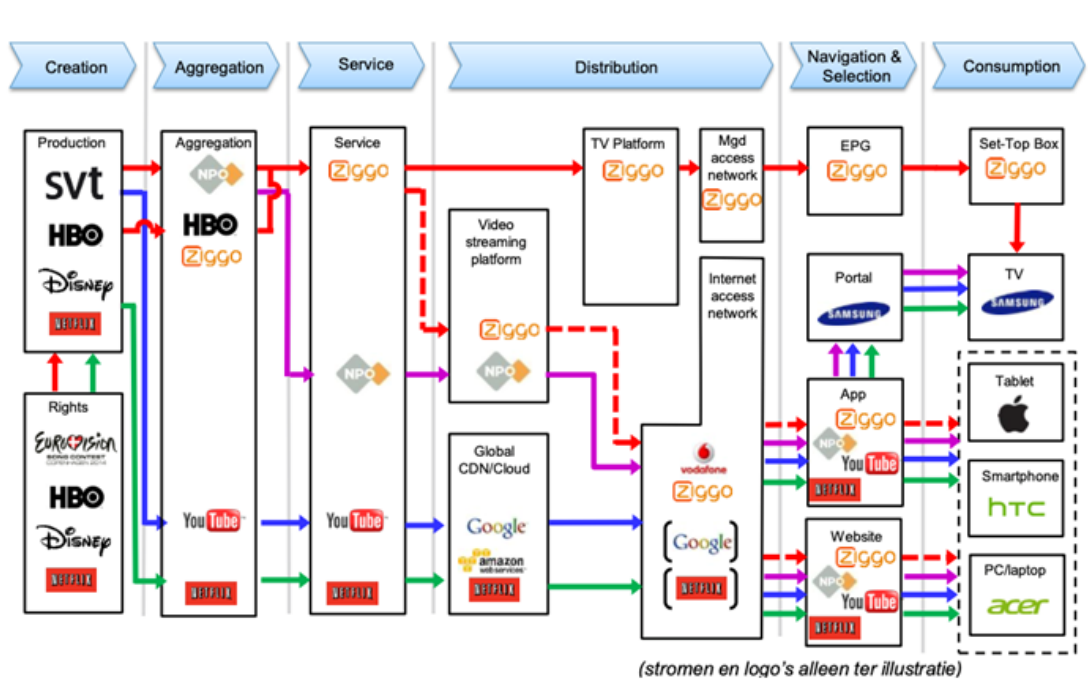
Creation
Aggregation
Service
Distribution
Navigation & Selection
Consumption

Production
SVT
HBO
Disney
NETFLIX

Rights
Eurovision Song Contest Copenhagen 2014
HBO
Disney
NETFLIX

Aggregation
NPO
HBO
Ziggo
YouTube
NETFLIX

Service
Ziggo
NPO
YouTube
NETFLIX

TV Platform
Ziggo

Mgd access network
Ziggo

Video streaming platform
Ziggo
NPO

Global CDN/Cloud
Google
amazon web services
NETFLIX

Internet access network
vodafone
Ziggo
Google
NETFLIX

EPG
Ziggo

Portal
SAMSUNG

App
Ziggo
NPO
YouTube
NETFLIX

Website
Ziggo
NPO
YouTube
NETFLIX

Set-Top Box
Ziggo

TV
SAMSUNG

Tablet

Smartphone
htc

PC/laptop
acer

(stromen en logo's alleen ter illustratie)